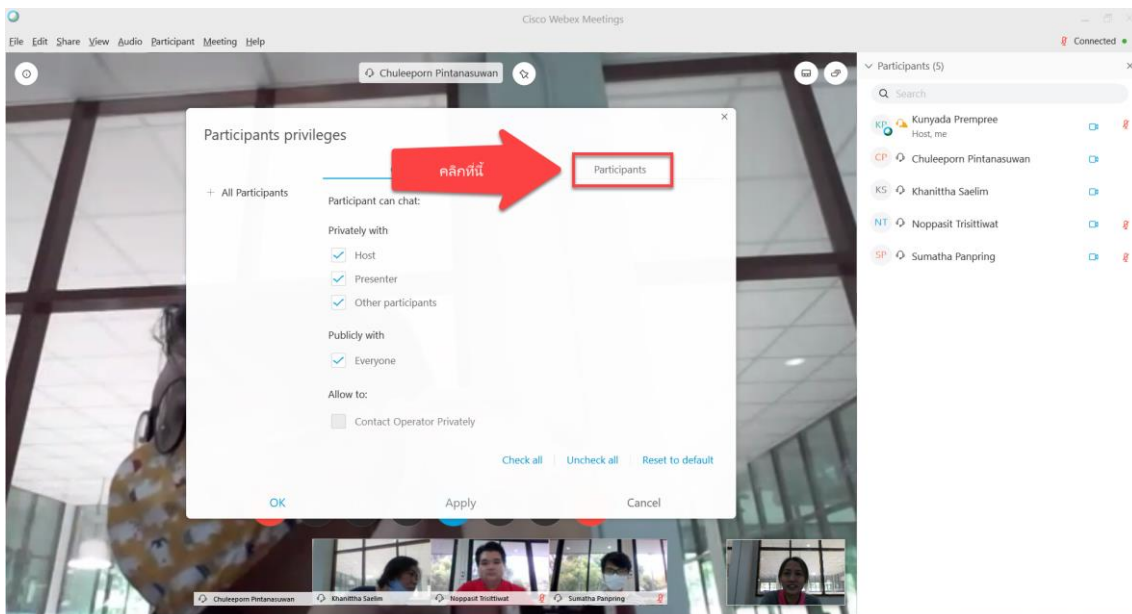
Cisco Webex Meetings

File Edit Share View Audio Participant Meeting Help

Connected

Chuleeporn Pintanasuwan

Participants privileges

คลิกที่นี่

Participants

+ All Participants

Participant can chat:

Privately with

Host

Presenter

Other participants

Publicly with

Everyone

Allow to:

Contact Operator Privately

Check all | Uncheck all | Reset to default

OK

Apply

Cancel

Participants (5)

Search

KP Kunyada Prempree
Host, me

CP Chuleeporn Pintanasuwan

KS Khanittha Saelim

NT Noppasit Trisittiwat

SP Sumatha Panpring

Chuleeporn Pintanasuwan

Khanittha Saelim

Noppasit Trisittiwat

Sumatha Panpring